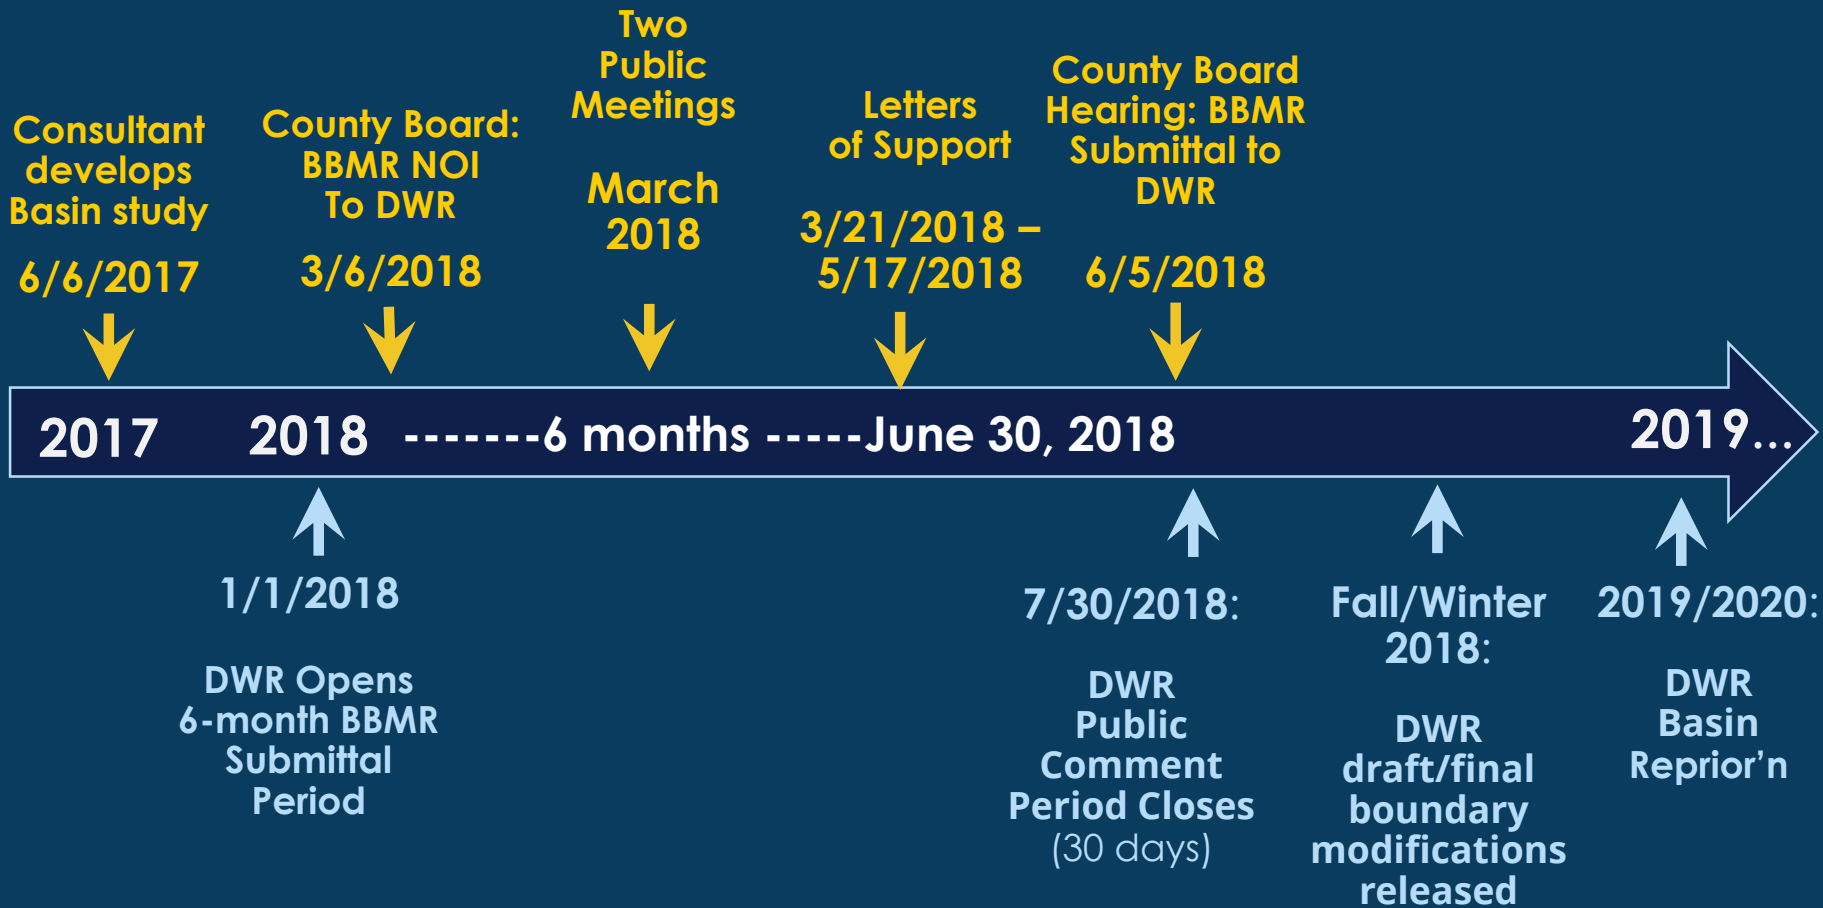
Consultant develops Basin study

6/6/2017

County Board: BBMR NOI To DWR

3/6/2018

Two Public Meetings

March 2018

Letters of Support

3/21/2018 – 5/17/2018

County Board Hearing: BBMR Submittal to DWR

6/5/2018

2017 2018 -------6 months -----June 30, 2018 2019…

1/1/2018

DWR Opens 6-month BBMR Submittal Period

7/30/2018:

DWR Public Comment Period Closes (30 days)

Fall/Winter 2018:

DWR draft/final boundary modifications released

2019/2020:

DWR Basin Reprior'n